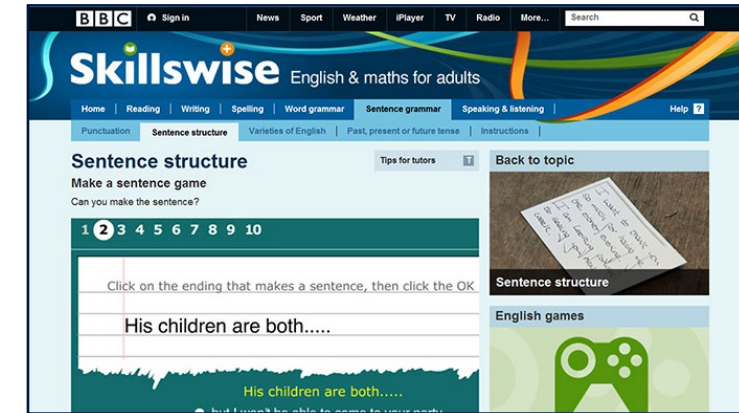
BBC Sign in News Sport Weather iPlayer TV Radio More... Search

Skillswise English & maths for adults

Home | Reading | Writing | Spelling | Word grammar | Sentence grammar | Speaking & listening | Help ?

Punctuation | Sentence structure | Varieties of English | Past, present or future tense | Instructions |

Sentence structure

Tips for tutors T

Make a sentence game

Can you make the sentence?

1 2 3 4 5 6 7 8 9 10

Click on the ending that makes a sentence, then click the OK

His children are both.....

His children are both.....

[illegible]

Back to topic

Sentence structure

English games